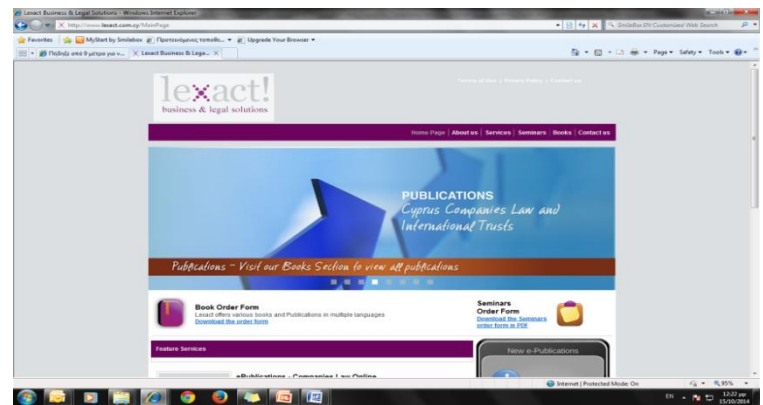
Lexact Business & Legal Solutions - Windows Internet Explorer

http://www.lexact.com.cy/MainPage

SmileBox-EN Customized Web Search

Favorites | MyStart by Smilebox | Προτεινόμενες τοποθε... | Upgrade Your Browser

Πιάβηξε από 9 μέτρα για ν... | Lexact Business & Lega...

Page ▾ Safety ▾ Tools ▾

lexact!
business & legal solutions

Terms of Use | Privacy Policy | Contact us

Home Page | About us | Services | Seminars | Books | Contact us

PUBLICATIONS
Cyprus Companies Law and International Trusts

Publications ~ Visit our Books Section to view all publications

Book Order Form
Lexact offers various books and Publications in multiple languages
Download the order form

Seminars Order Form
Download the Seminars order form in PDF

Feature Services

New e-Publications

ePublications - Companies Law Online

Internet | Protected Mode: On

95%

EN

12:22 μμ
15/10/2014